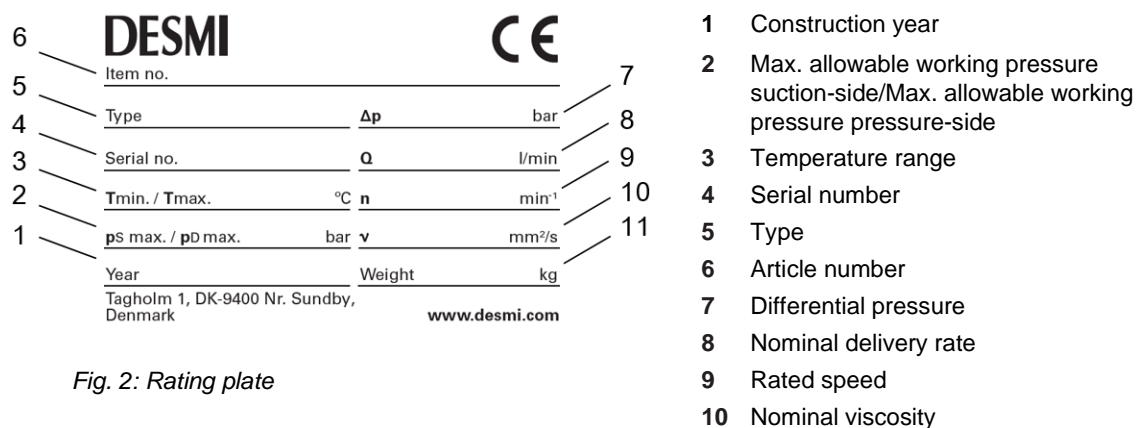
DESMI

CE

6 Item no.

5 Type

4 Serial no.

3 **T**min. / **T**max. °C

2 **p**S max. / **p**D max. bar

1 Year

7 **Δp** bar

8 **Q** l/min

9 **n** $min^{-1}$

10 **ν** $mm^2/s$

11 Weight kg

Tagholm 1, DK-9400 Nr. Sundby, Denmark

www.desmi.com

*Fig. 2: Rating plate*

**1** Construction year

**2** Max. allowable working pressure suction-side/Max. allowable working pressure pressure-side

**3** Temperature range

**4** Serial number

**5** Type

**6** Article number

**7** Differential pressure

**8** Nominal delivery rate

**9** Rated speed

**10** Nominal viscosity